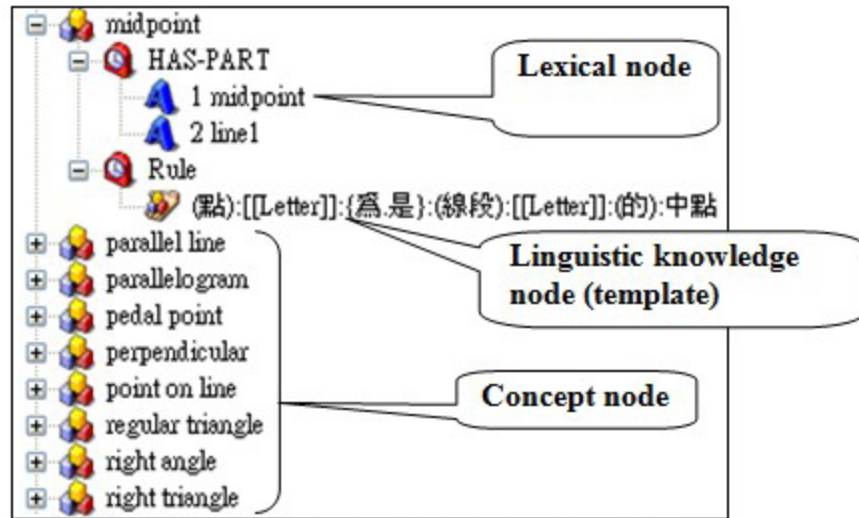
midpoint
HAS-PART
1 midpoint
2 line1
Rule
(點):[[Letter]]:{爲.是}:(線段):[[Letter]]:(的):中點
parallel line
parallelogram
pedal point
perpendicular
point on line
regular triangle
right angle
right triangle

Lexical node

Linguistic knowledge node (template)

Concept node